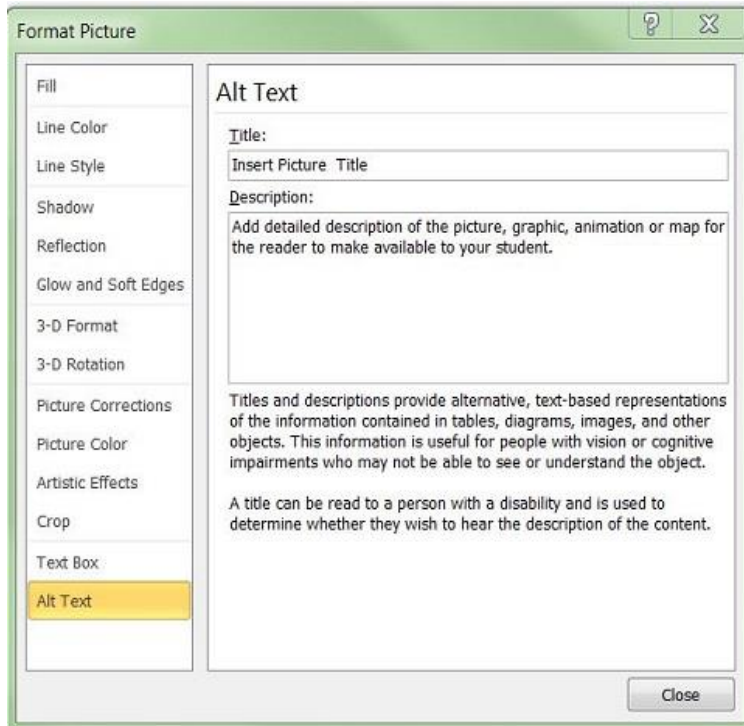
Format Picture

?

X

Fill

Line Color

Line Style

Shadow

Reflection

Glow and Soft Edges

3-D Format

3-D Rotation

Picture Corrections

Picture Color

Artistic Effects

Crop

Text Box

Alt Text

Alt Text

Title:

Insert Picture Title

Description:

Add detailed description of the picture, graphic, animation or map for the reader to make available to your student.

Titles and descriptions provide alternative, text-based representations of the information contained in tables, diagrams, images, and other objects. This information is useful for people with vision or cognitive impairments who may not be able to see or understand the object.

A title can be read to a person with a disability and is used to determine whether they wish to hear the description of the content.

Close